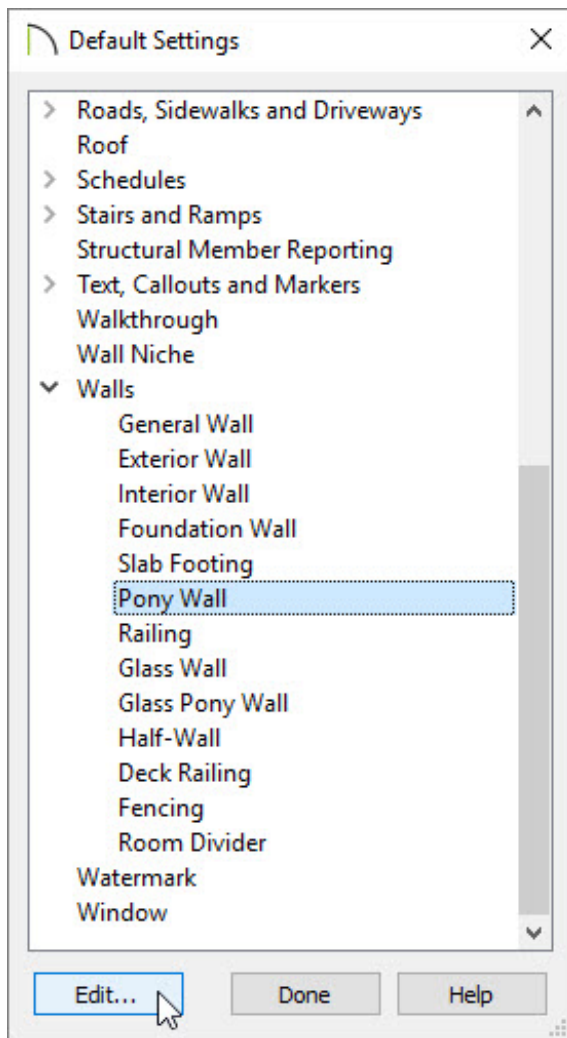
Default Settings

Roads, Sidewalks and Driveways
Roof
Schedules
Stairs and Ramps
Structural Member Reporting
Text, Callouts and Markers
Walkthrough
Wall Niche
Walls
General Wall
Exterior Wall
Interior Wall
Foundation Wall
Slab Footing
Pony Wall
Railing
Glass Wall
Glass Pony Wall
Half-Wall
Deck Railing
Fencing
Room Divider
Watermark
Window

Edit...
Done
Help